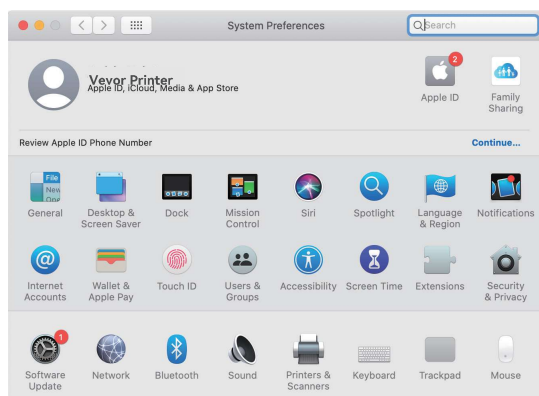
System Preferences

Search

Vevor Printer
Apple ID, iCloud, Media & App Store

2
Apple ID

Family Sharing

Review Apple ID Phone Number

Continue...

File
New
One
General

Desktop & Screen Saver

Dock

Mission Control

Siri

Spotlight

Language & Region

Notifications

Internet Accounts

Wallet & Apple Pay

Touch ID

Users & Groups

Accessibility

Screen Time

Extensions

Security & Privacy

1
Software Update

Network

Bluetooth

Sound

Printers & Scanners

Keyboard

Trackpad

Mouse